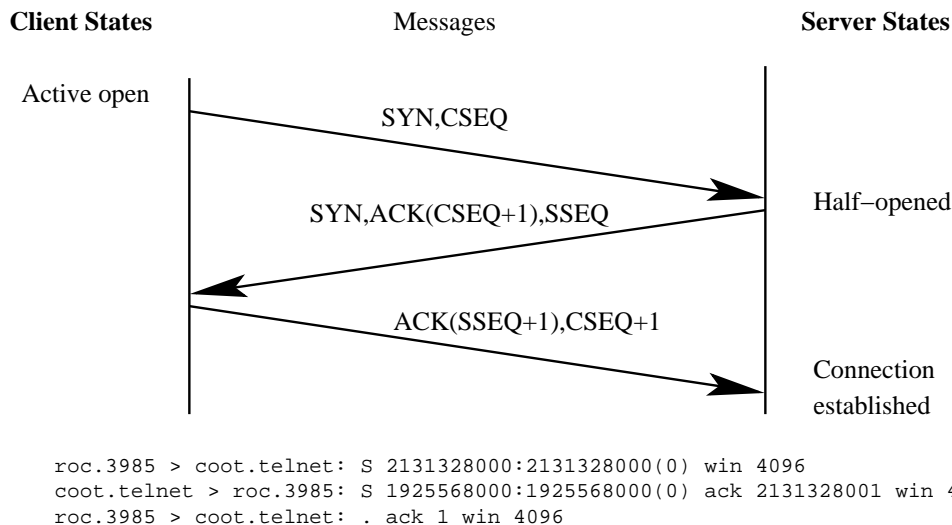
Client States

Messages

Server States

Active open

SYN,CSEQ

SYN,ACK(CSEQ+1),SSEQ

Half−opened

ACK(SSEQ+1),CSEQ+1

Connection established

roc.3985 > coot.telnet: S 2131328000:2131328000(0) win 4096
coot.telnet > roc.3985: S 1925568000:1925568000(0) ack 2131328001 win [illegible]
roc.3985 > coot.telnet: . ack 1 win 4096